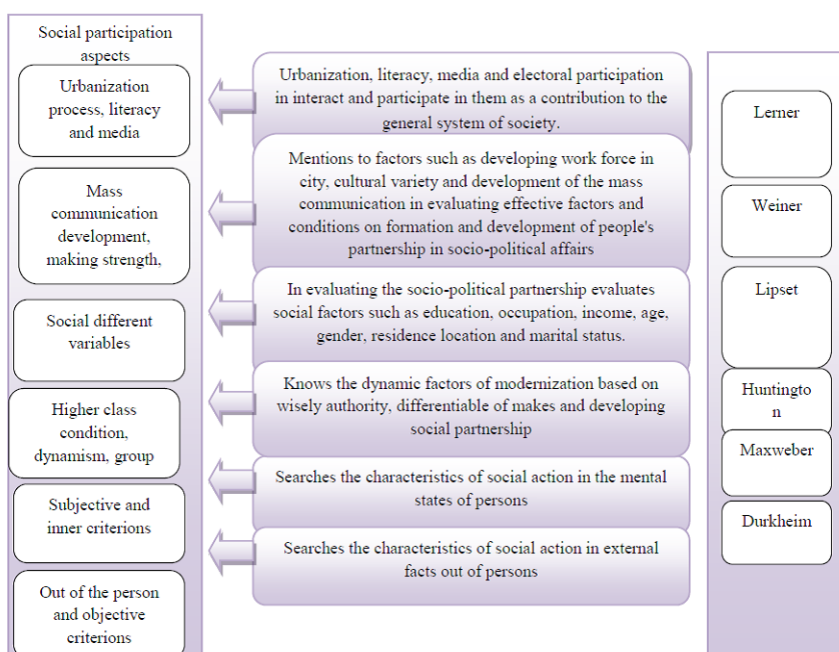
Social participation aspects

Urbanization process, literacy and media

Mass communication development, making strength,

Social different variables

Higher class condition, dynamism, group

Subjective and inner criterions

Out of the person and objective criterions

Urbanization, literacy, media and electoral participation in interact and participate in them as a contribution to the general system of society.

Mentions to factors such as developing work force in city, cultural variety and development of the mass communication in evaluating effective factors and conditions on formation and development of people's partnership in socio-political affairs

In evaluating the socio-political partnership evaluates social factors such as education, occupation, income, age, gender, residence location and marital status.

Knows the dynamic factors of modernization based on wisely authority, differentiable of makes and developing social partnership

Searches the characteristics of social action in the mental states of persons

Searches the characteristics of social action in external facts out of persons

Lerner

Weiner

Lipset

Huntington

Maxweber

Durkheim